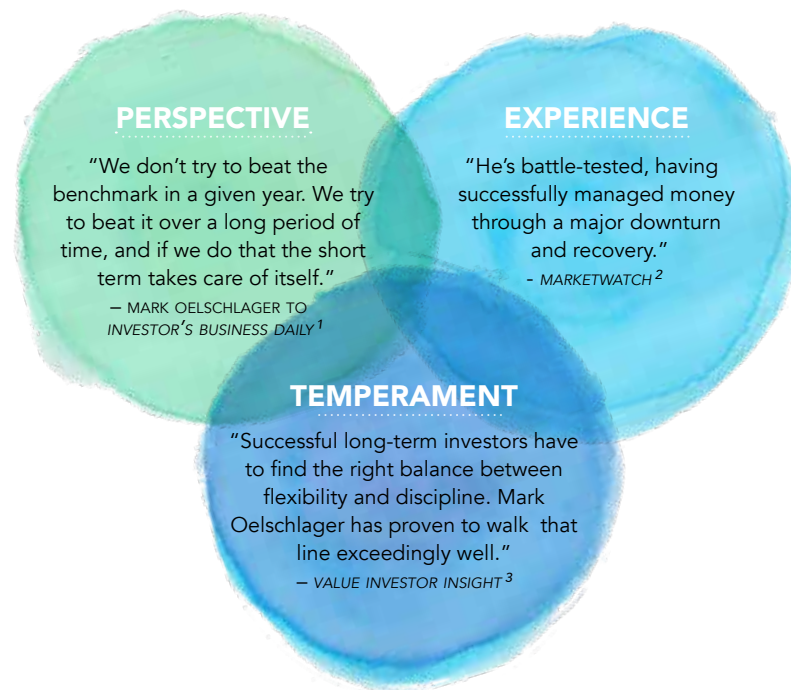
PERSPECTIVE

“We don’t try to beat the benchmark in a given year. We try to beat it over a long period of time, and if we do that the short term takes care of itself.”

– MARK OELSCHLAGER TO INVESTOR’S BUSINESS DAILY $^{1}$

EXPERIENCE

“He’s battle-tested, having successfully managed money through a major downturn and recovery.”

- MARKETWATCH $^{2}$

TEMPERAMENT

“Successful long-term investors have to find the right balance between flexibility and discipline. Mark Oelschlager has proven to walk that line exceedingly well.”

– VALUE INVESTOR INSIGHT $^{3}$